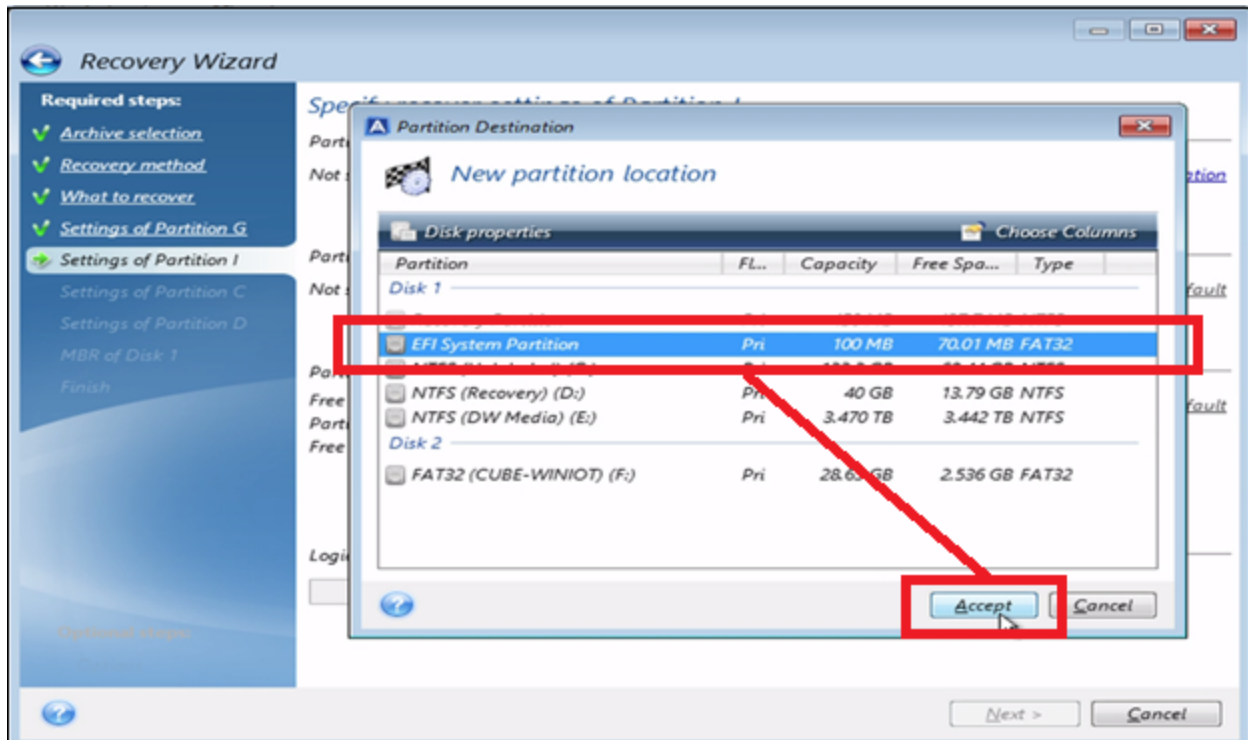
Recovery Wizard

Required steps:
Archive selection
Recovery method
What to recover
Settings of Partition G
Settings of Partition I
Settings of Partition C
Settings of Partition D
MBR of Disk 1
Finish

Optional steps

Spe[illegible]
Parti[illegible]
Not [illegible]
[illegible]tion
Parti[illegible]
Not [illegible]
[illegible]fault
Par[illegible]
Free
Parti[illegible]
Free
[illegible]fault
Logi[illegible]

Partition Destination

New partition location

Disk properties
Choose Columns

| Partition | FL... | Capacity | Free Spa... | Type |
|---|---|---|---|---|
| Disk 1 | | | | |
| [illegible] | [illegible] | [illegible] | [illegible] | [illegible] |
| EFI System Partition | Pri | 100 MB | 70.01 MB | FAT32 |
| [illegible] | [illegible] | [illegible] | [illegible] | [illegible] |
| NTFS (Recovery) (D:) | Pri | 40 GB | 13.79 GB | NTFS |
| NTFS (DW Media) (E:) | Pri | 3.470 TB | 3.442 TB | NTFS |
| Disk 2 | | | | |
| FAT32 (CUBE-WINIOT) (F:) | Pri | 28.6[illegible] GB | 2.536 GB | FAT32 |

Accept
Cancel

Next >
Cancel